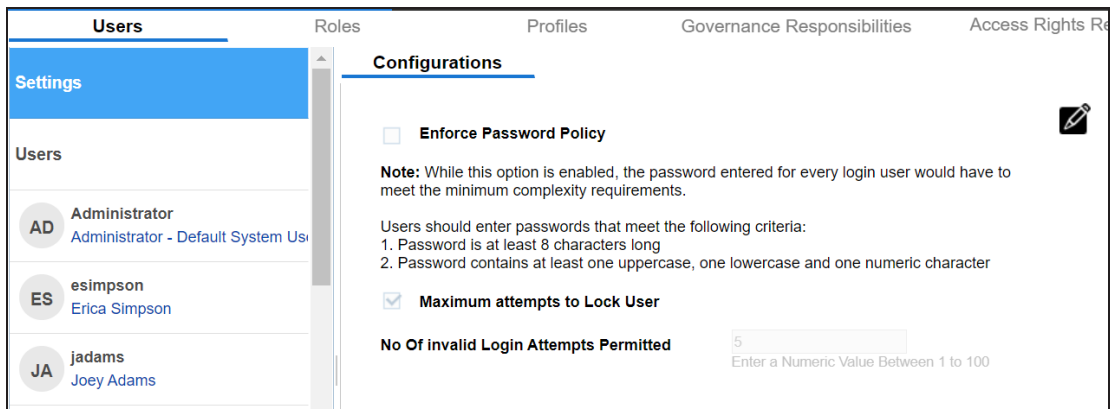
Users Roles Profiles Governance Responsibilities Access Rights Re

Settings

Users

AD Administrator
Administrator - Default System Use

ES esimpson
Erica Simpson

JA jadams
Joey Adams

Configurations

Enforce Password Policy

**Note:** While this option is enabled, the password entered for every login user would have to meet the minimum complexity requirements.

Users should enter passwords that meet the following criteria:
1. Password is at least 8 characters long
2. Password contains at least one uppercase, one lowercase and one numeric character

Maximum attempts to Lock User

No Of invalid Login Attempts Permitted
5
Enter a Numeric Value Between 1 to 100